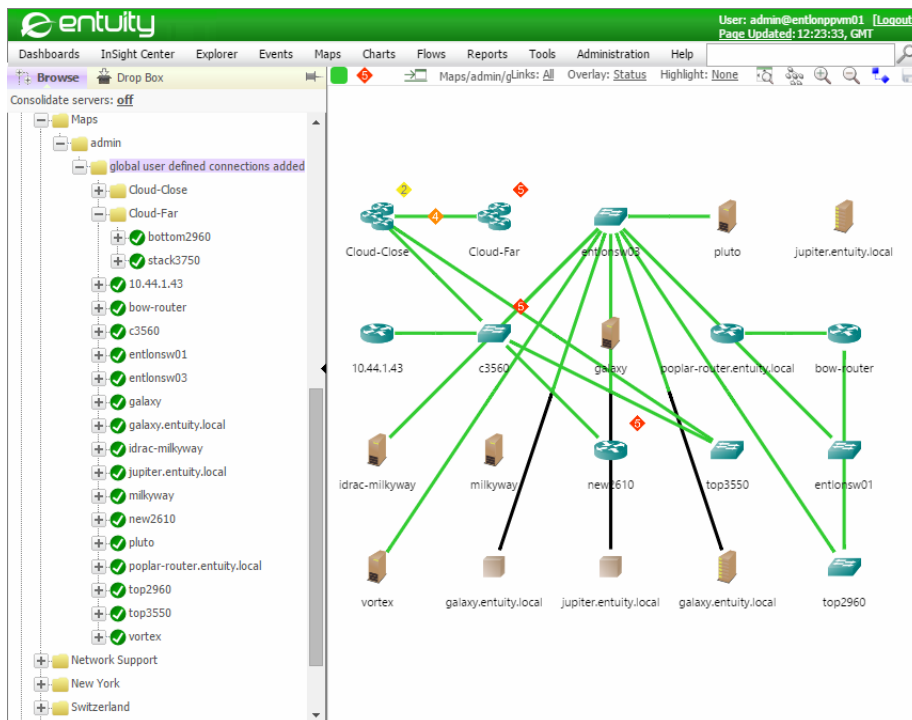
entuity

User: admin@entlonppvm01 [Logout
Page Updated: 12:23:33, GMT

Dashboards InSight Center Explorer Events Maps Charts Flows Reports Tools Administration Help

Browse Drop Box

Consolidate servers: off

Maps
admin
global user defined connections added
Cloud-Close
Cloud-Far
bottom2960
stack3750
10.44.1.43
bow-router
c3560
entlonsw01
entlonsw03
galaxy
galaxy.entuity.local
idrac-milkyway
jupiter.entuity.local
milkyway
new2610
pluto
poplar-router.entuity.local
top2960
top3550
vortex
Network Support
New York
Switzerland

5 Maps/admin/g Links: All Overlay: Status Highlight: None

2
5
4
Cloud-Close
Cloud-Far
entlonsw03
pluto
jupiter.entuity.local
5
10.44.1.43
c3560
galaxy
poplar-router.entuity.local
bow-router
5
idrac-milkyway
milkyway
new2610
top3550
entlonsw01
vortex
galaxy.entuity.local
jupiter.entuity.local
galaxy.entuity.local
top2960